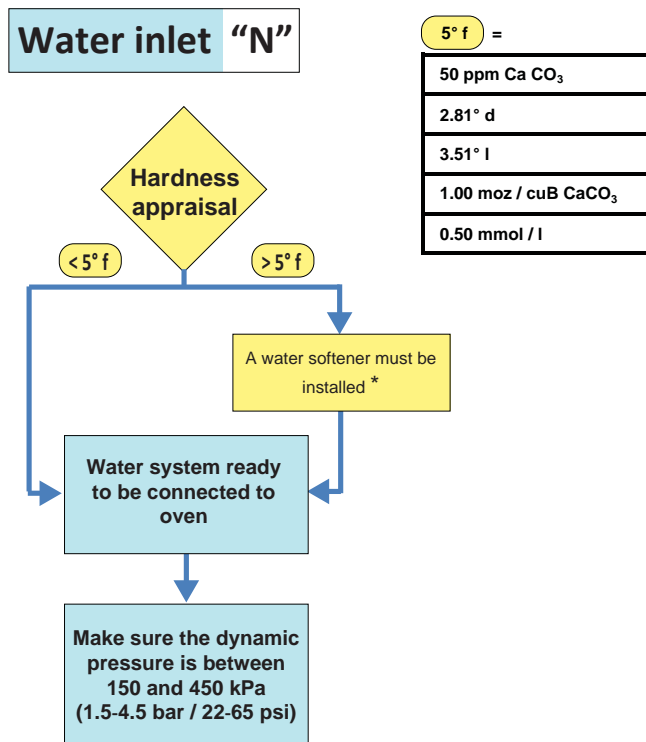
Water inlet “N”

5° f =

| 50 ppm Ca $CO_3$ |
|---|
| 2.81° d |
| 3.51° l |
| 1.00 moz / cuB $CaCO_3$ |
| 0.50 mmol / l |

Hardness appraisal

< 5° f

> 5° f

A water softener must be installed *

Water system ready to be connected to oven

Make sure the dynamic pressure is between 150 and 450 kPa (1.5-4.5 bar / 22-65 psi)